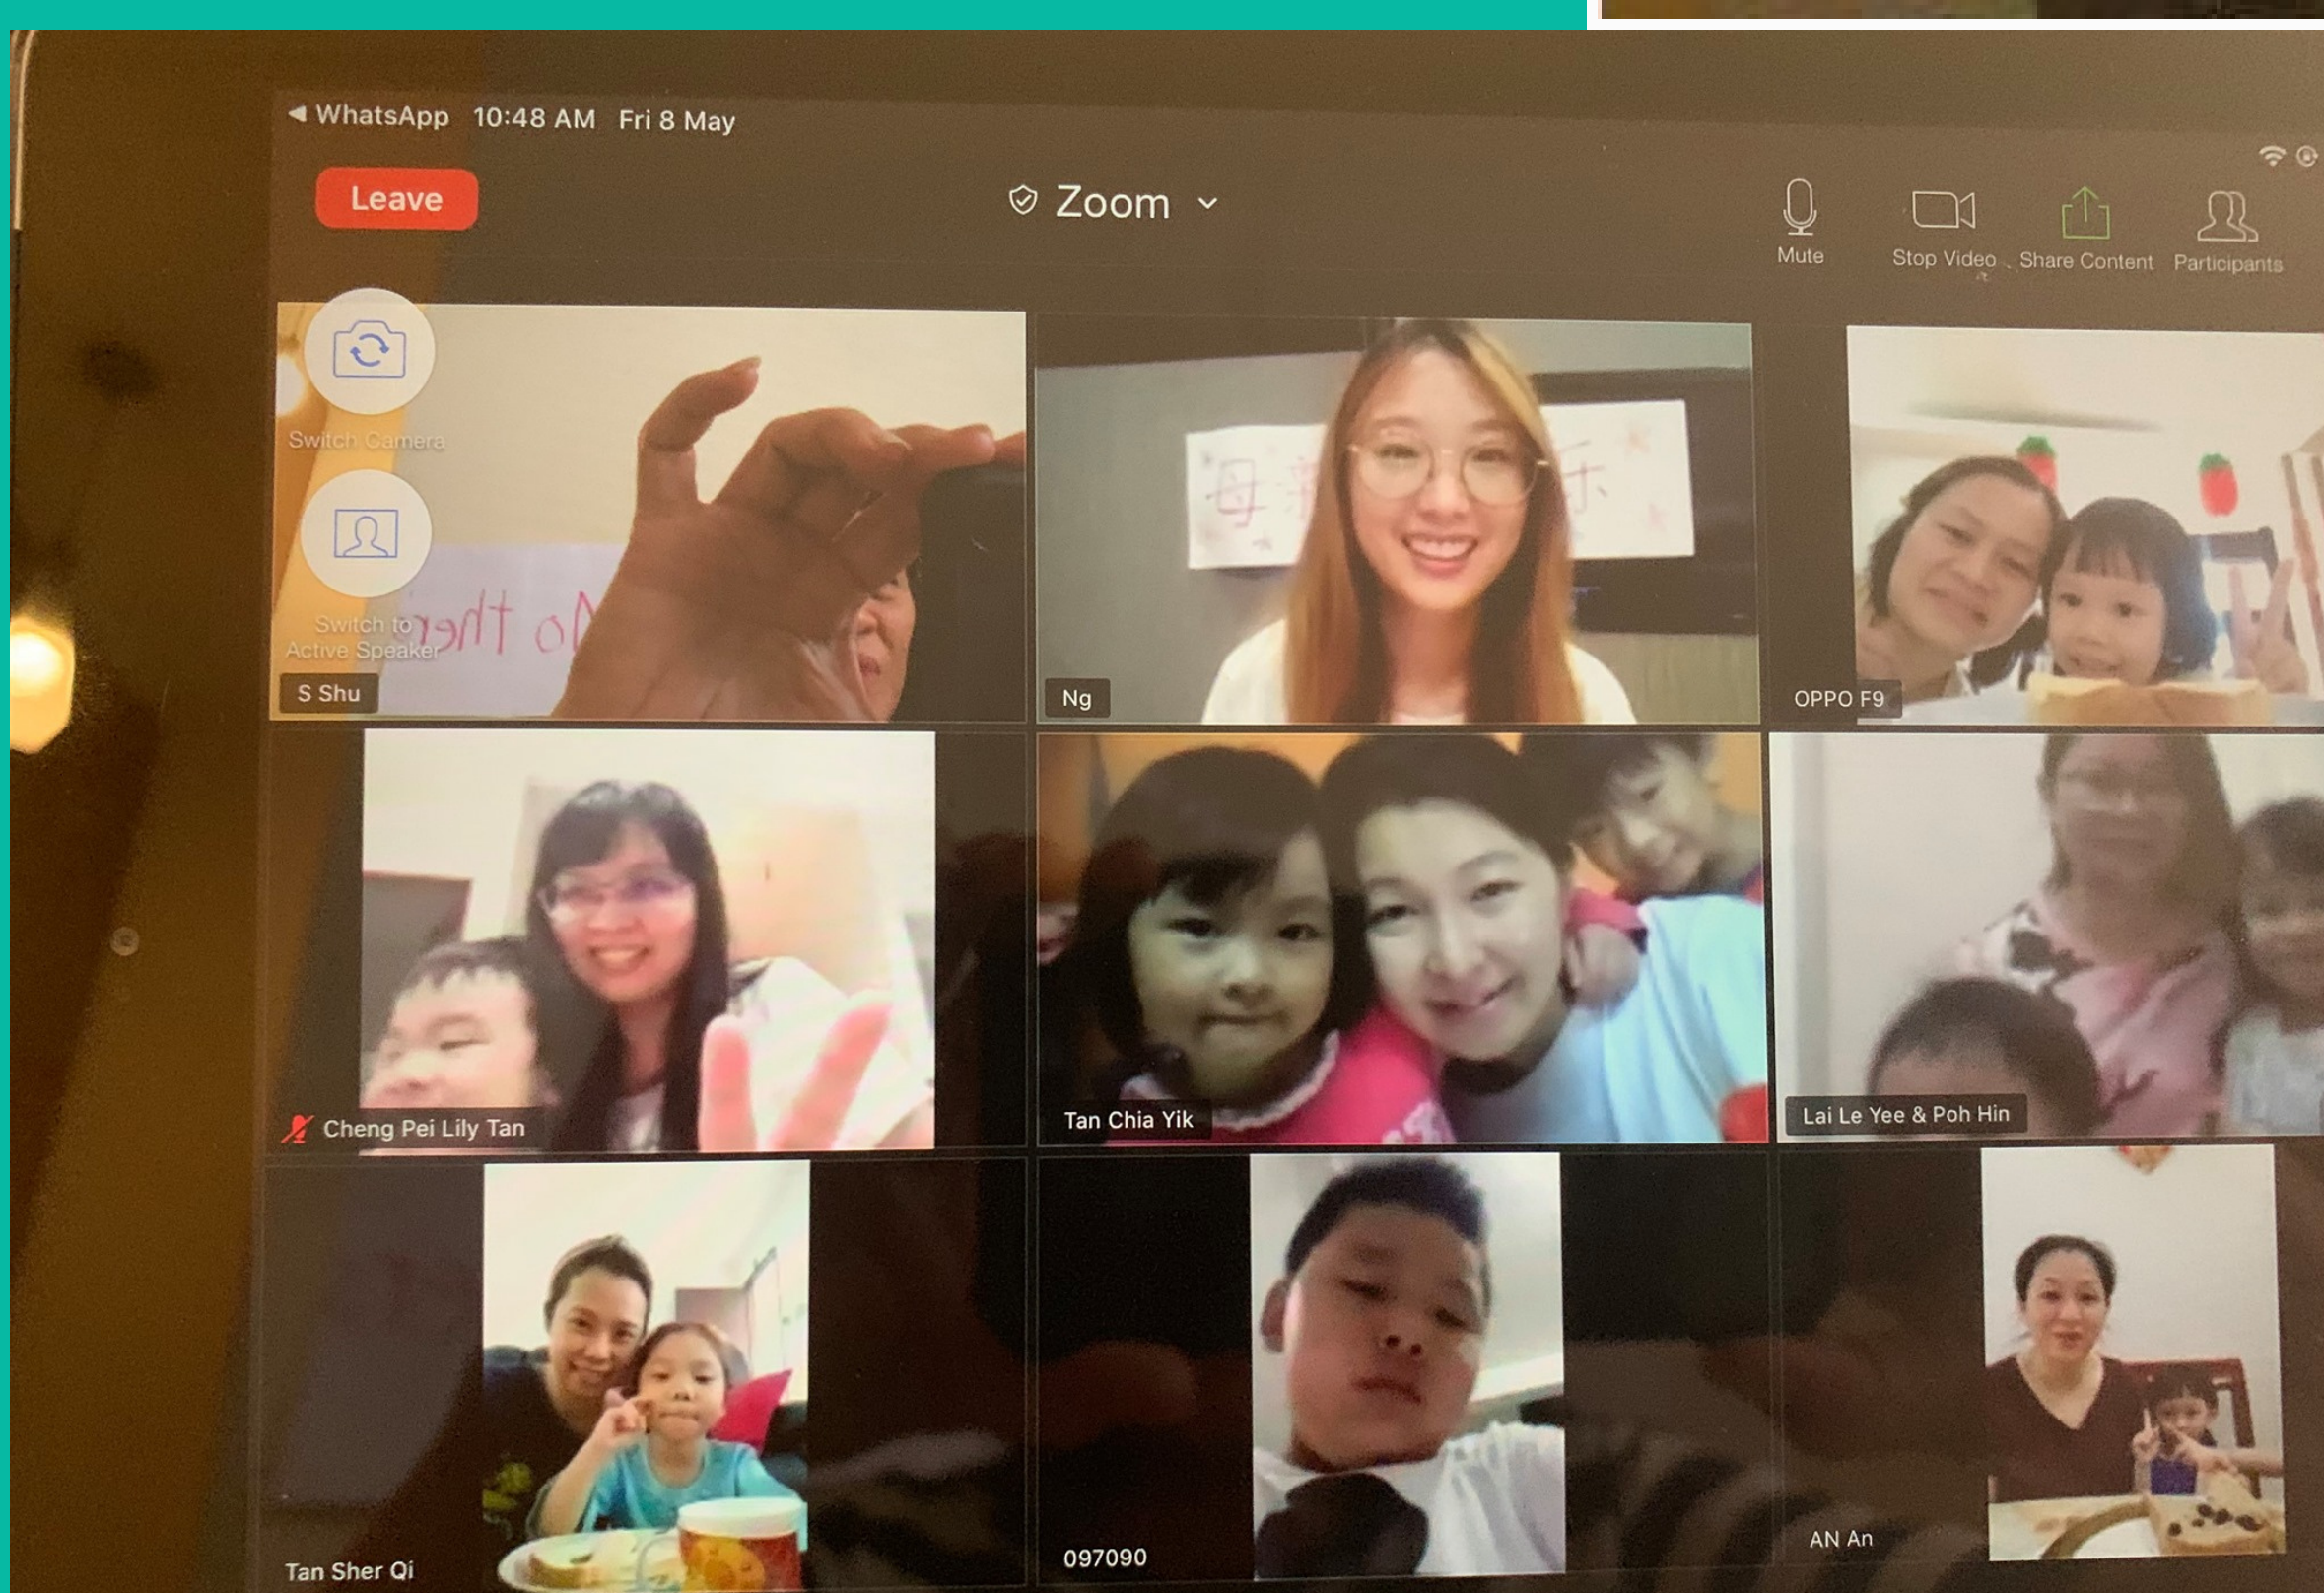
◀ WhatsApp 10:48 AM Fri 8 May

Leave

Zoom

Mute
Stop Video
Share Content
Participants

Switch Camera

Switch to Active Speaker

Mother

S Shu

母亲 乐

Ng

OPPO F9

Cheng Pei Lily Tan

Tan Chia Yik

Lai Le Yee & Poh Hin

Tan Sher Qi

097090

AN An